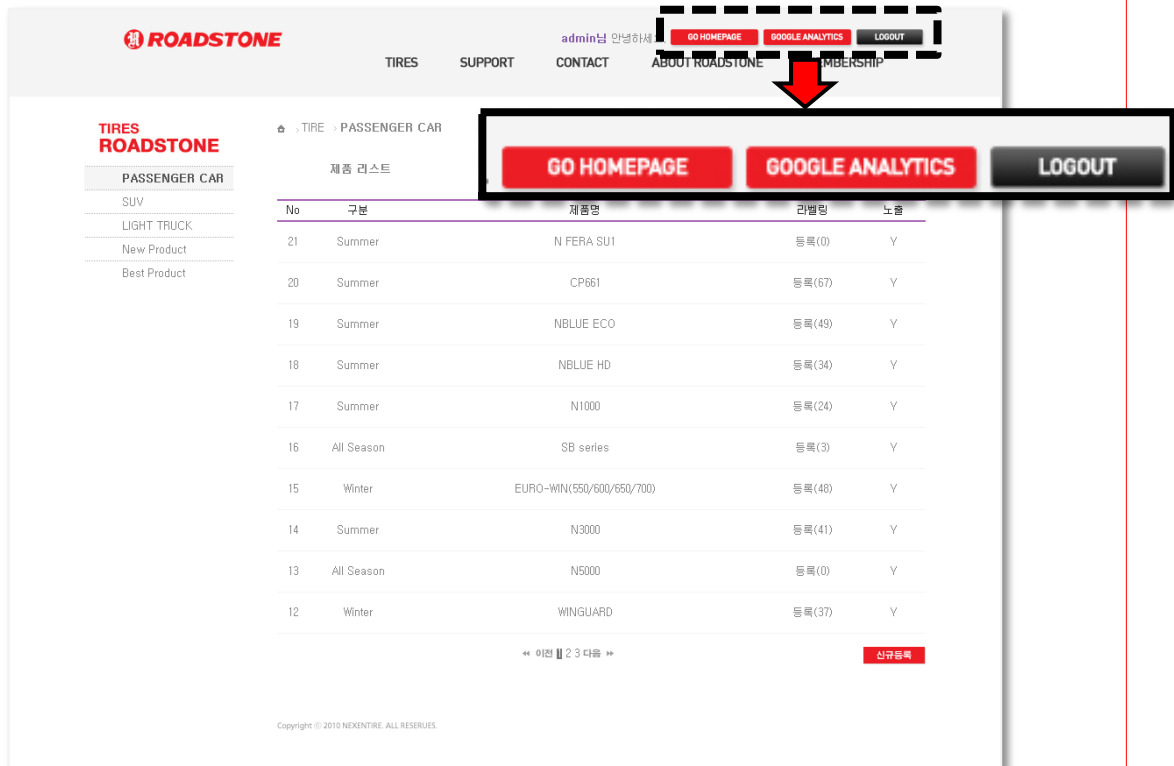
ROADSTONE

admin님 안녕하세 GO HOMEPAGE GOOGLE ANALYTICS LOGOUT

TIRES SUPPORT CONTACT ABOUT ROADSTONE MEMBERSHIP

GO HOMEPAGE GOOGLE ANALYTICS LOGOUT

TIRES
ROADSTONE

PASSENGER CAR
SUV
LIGHT TRUCK
New Product
Best Product

› TIRE › PASSENGER CAR

제품 리스트

| No | 구분 | 제품명 | 라벨링 | 노출 |
|---|---|---|---|---|
| 21 | Summer | N FERA SU1 | 등록(0) | Y |
| 20 | Summer | CP661 | 등록(67) | Y |
| 19 | Summer | NBLUE ECO | 등록(49) | Y |
| 18 | Summer | NBLUE HD | 등록(34) | Y |
| 17 | Summer | N1000 | 등록(24) | Y |
| 16 | All Season | SB series | 등록(3) | Y |
| 15 | Winter | EURO-WIN(550/600/650/700) | 등록(48) | Y |
| 14 | Summer | N3000 | 등록(41) | Y |
| 13 | All Season | N5000 | 등록(0) | Y |
| 12 | Winter | WINGUARD | 등록(37) | Y |

◂◂ 이전 1 2 3 다음 ▸▸

신규등록

Copyright © 2010 NEXENTIRE. ALL RESERUES.